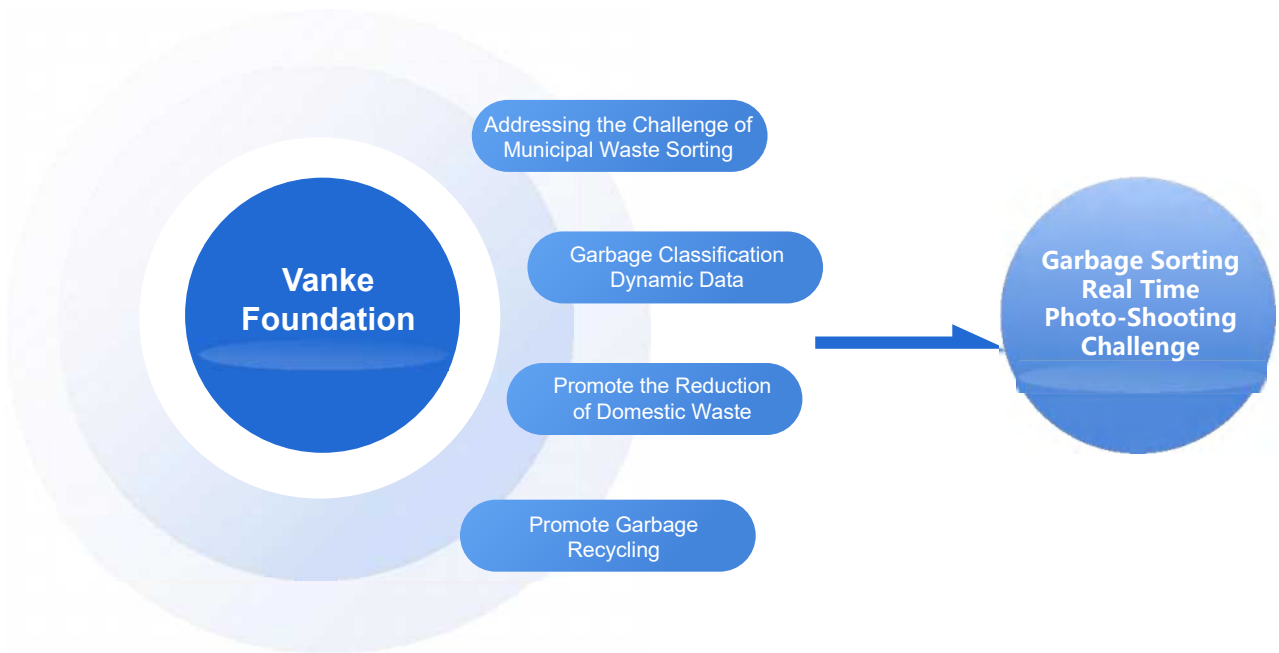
Vanke Foundation

Addressing the Challenge of Municipal Waste Sorting

Garbage Classification Dynamic Data

Promote the Reduction of Domestic Waste

Promote Garbage Recycling

Garbage Sorting Real Time Photo-Shooting Challenge